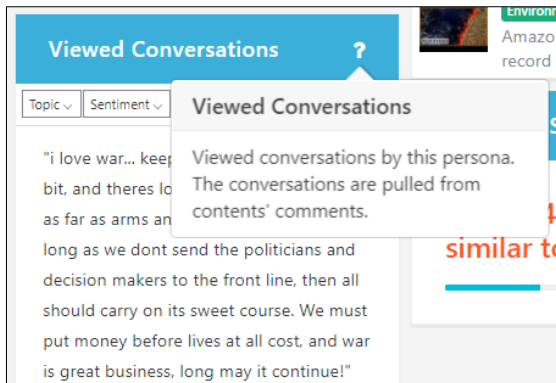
Environ
Amazo
record

Viewed Conversations ?

Topic ⌄ Sentiment ⌄

Viewed Conversations

Viewed conversations by this persona. The conversations are pulled from contents' comments.

"i love war... keep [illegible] bit, and theres lo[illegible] as far as arms an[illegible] long as we dont send the politicians and decision makers to the front line, then all should carry on its sweet course. We must put money before lives at all cost, and war is great business, long may it continue!"

S

4
similar t